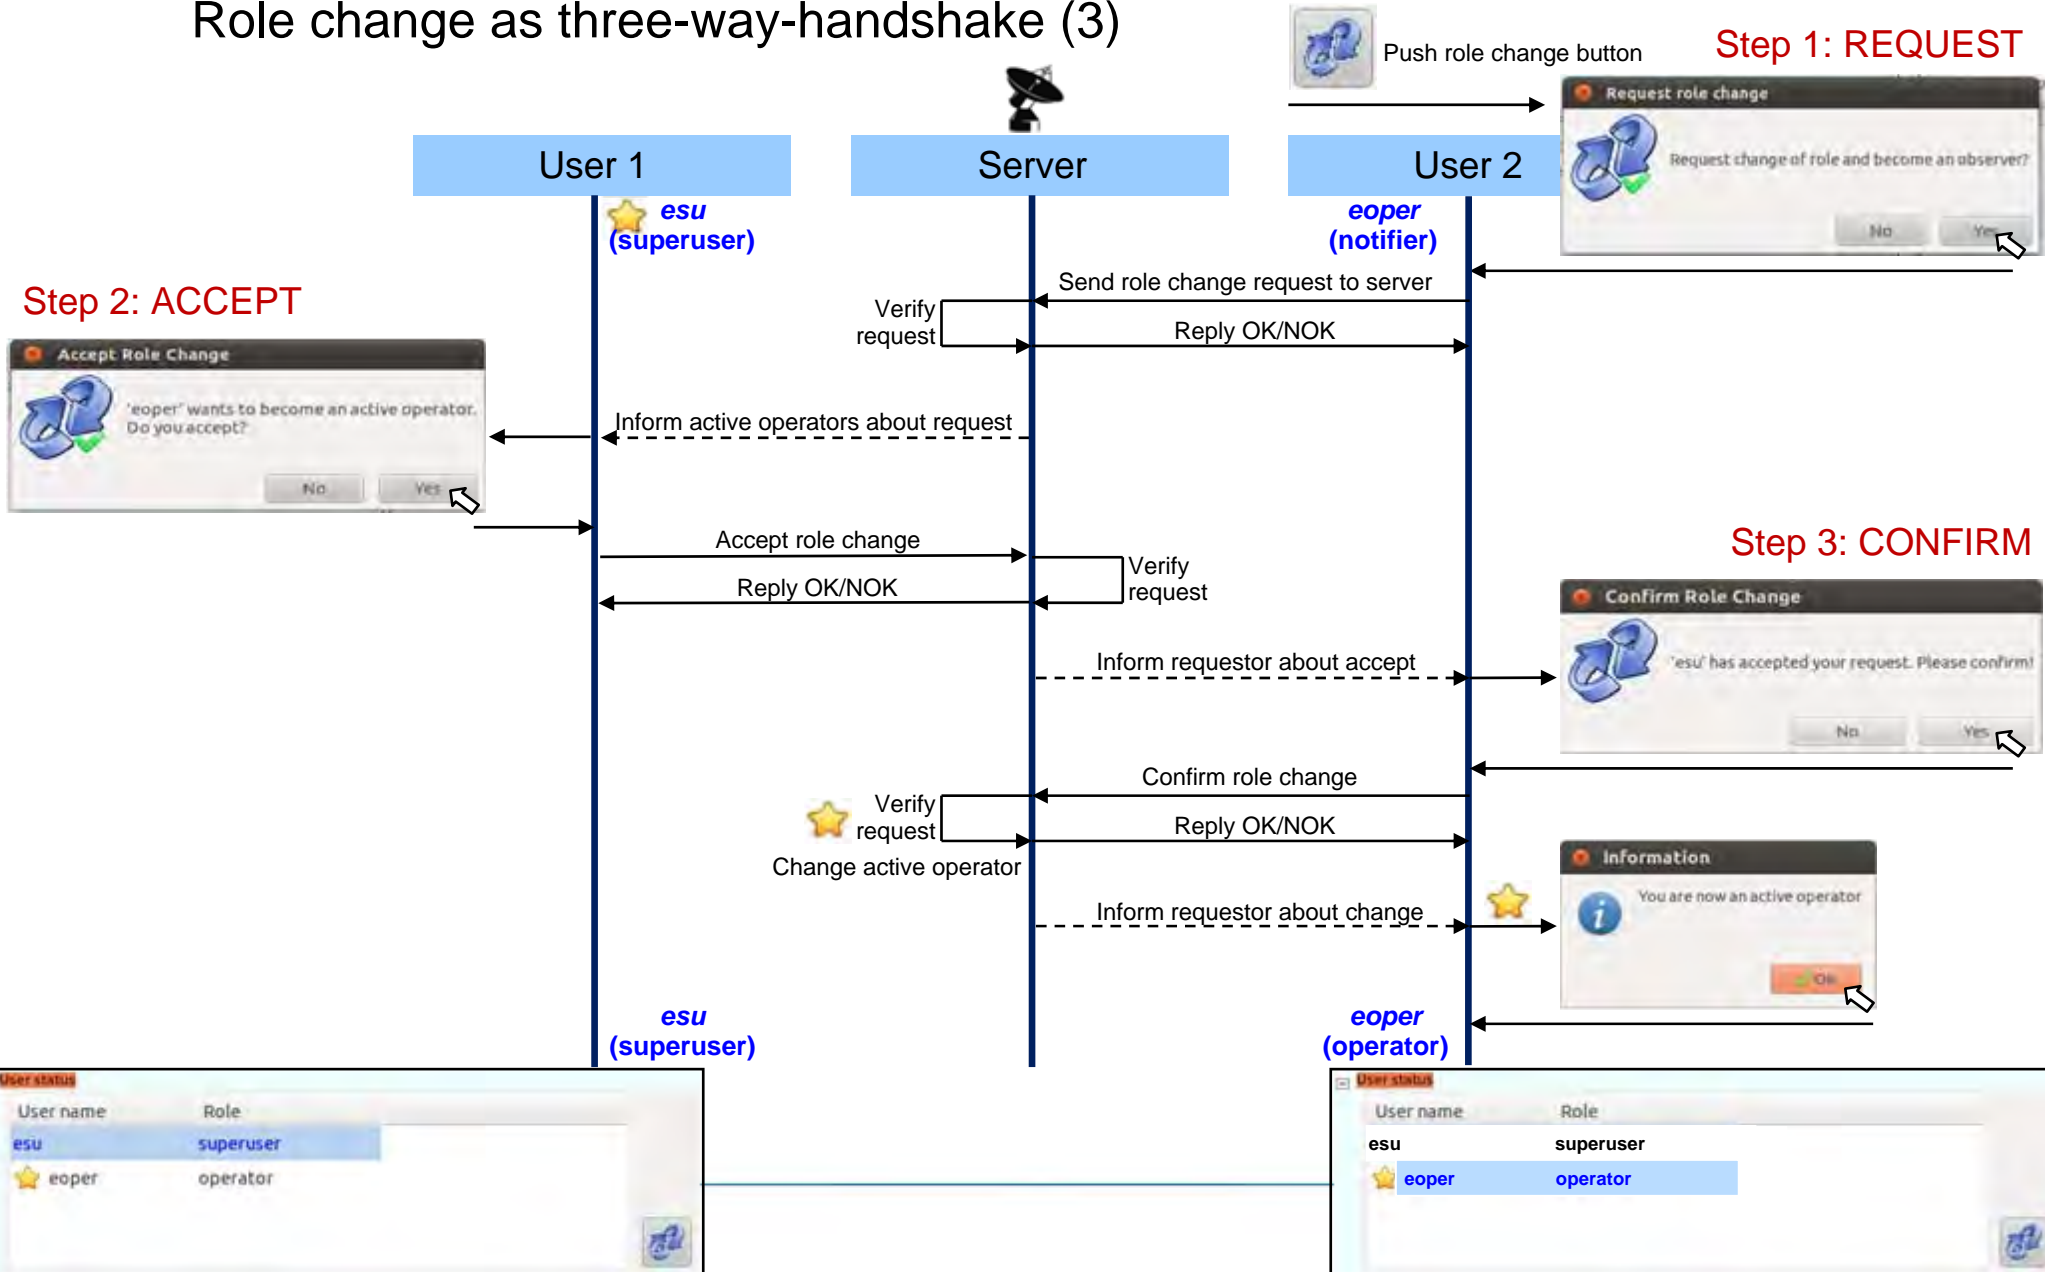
Role change as three-way-handshake (3)

Push role change button

Step 1: REQUEST

Request role change

Request change of role and become an observer?

No Yes

User 1

Server

User 2

esu (superuser)

eoper (notifier)

Send role change request to server

Step 2: ACCEPT

Verify request

Reply OK/NOK

Accept Role Change

'eoper' wants to become an active operator. Do you accept?

No Yes

Inform active operators about request

Accept role change

Reply OK/NOK

Verify request

Step 3: CONFIRM

Confirm Role Change

'esu' has accepted your request. Please confirm!

No Yes

Inform requestor about accept

Confirm role change

Verify request

Reply OK/NOK

Change active operator

Information

You are now an active operator

Ok

Inform requestor about change

esu (superuser)

eoper (operator)

User status

| User name | Role |
|---|---|
| esu | superuser |
| eoper | operator |

User status

| User name | Role |
|---|---|
| esu | superuser |
| eoper | operator |